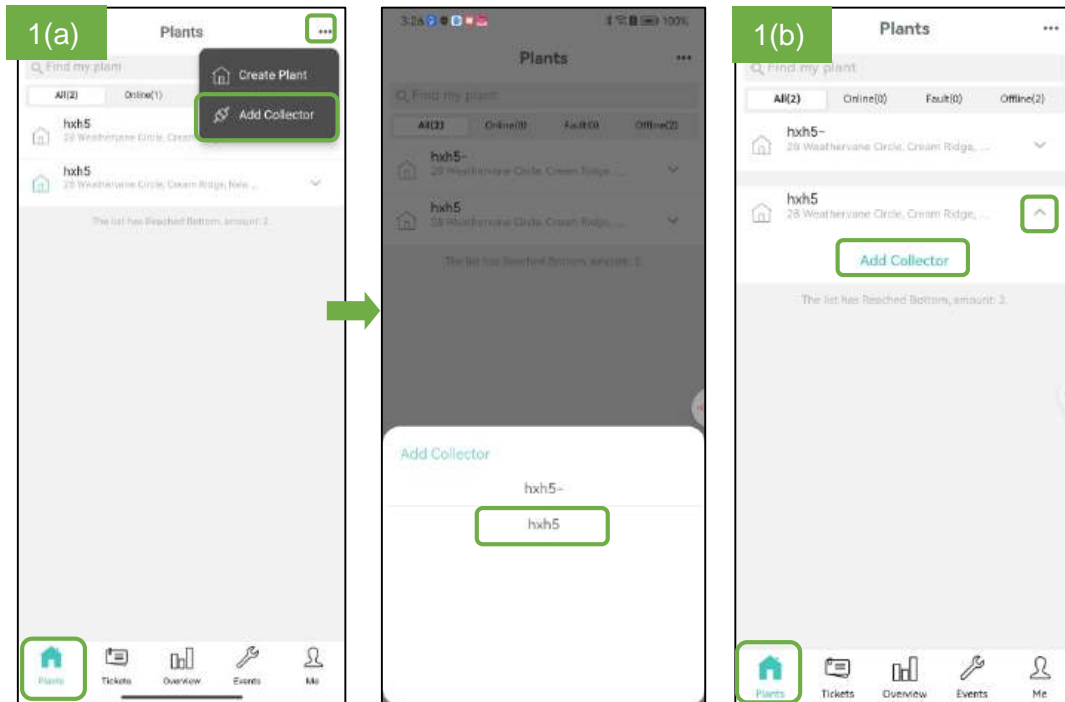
1(a)

Plants ···

Find my plant

All(2) Online(1)

Create Plant

Add Collector

hxh5
28 Weathervane Circle, Cream

hxh5
28 Weathervane Circle, Cream Ridge, New ...

The list has Reached Bottom, amount: 2.

Plants Tickets Overview Events Me

3:2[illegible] 100%

Plants ···

Find my plant

All(2) Online(0) Fault(0) Offline(2)

hxh5~
28 Weathervane Circle, Cream Ridge, ...

hxh5
28 Weathervane Circle, Cream Ridge, ...

The list has Reached Bottom, amount: 2.

Add Collector

hxh5~

hxh5

1(b)

Plants ···

Find my plant

All(2) Online(0) Fault(0) Offline(2)

hxh5~
28 Weathervane Circle, Cream Ridge, ...

hxh5
28 Weathervane Circle, Cream Ridge, ...

Add Collector

The list has Reached Bottom, amount: 2.

Plants Tickets Overview Events Me